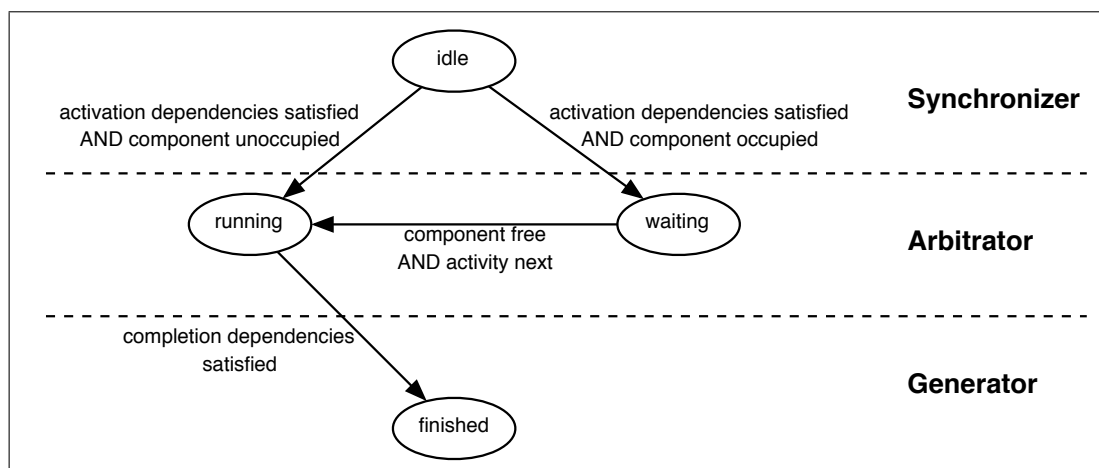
idle

activation dependencies satisfied AND component unoccupied

activation dependencies satisfied AND component occupied

Synchronizer

running

waiting

component free AND activity next

Arbitrator

completion dependencies satisfied

Generator

finished